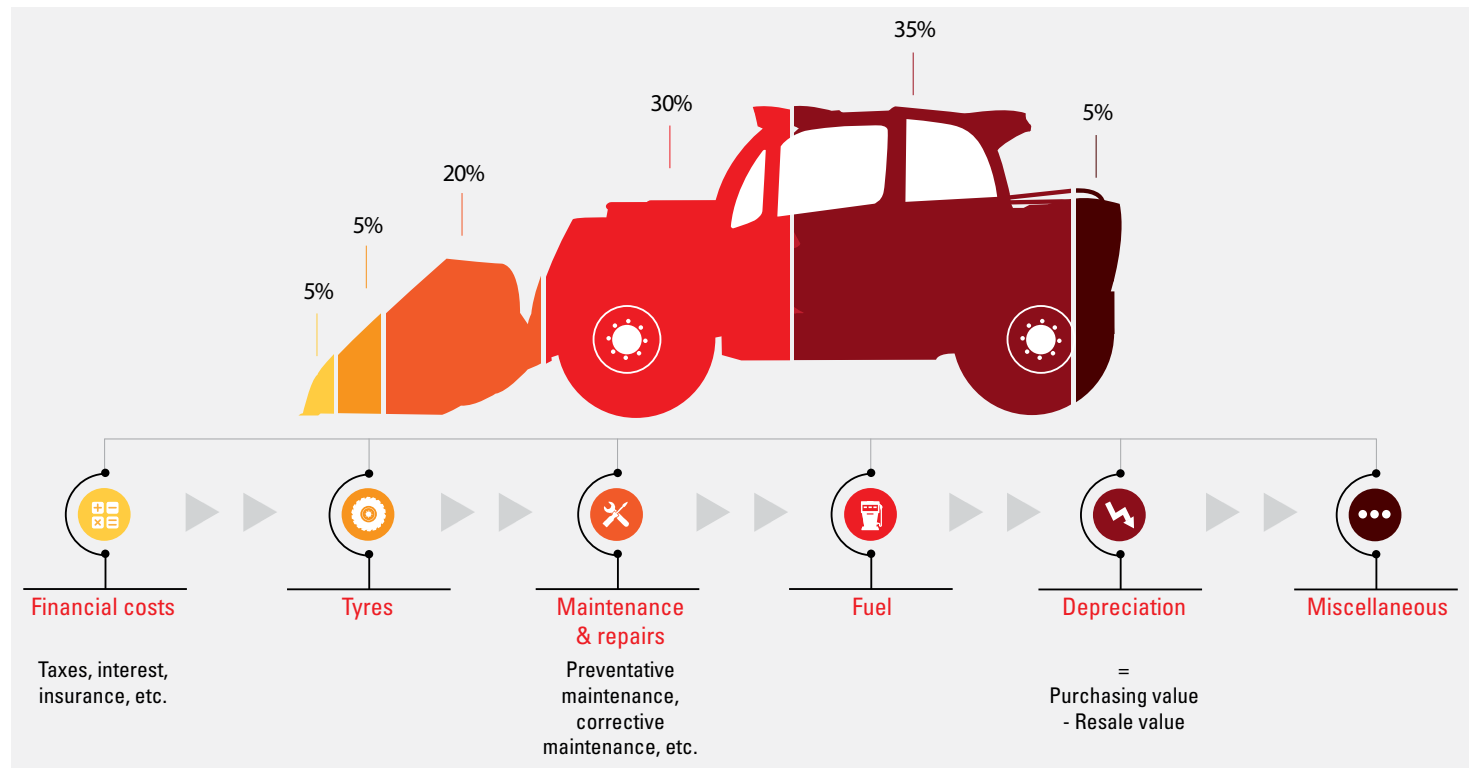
35%

30%

5%

20%

5%

5%

Financial costs

Taxes, interest, insurance, etc.

Tyres

Maintenance & repairs

Preventative maintenance, corrective maintenance, etc.

Fuel

Depreciation

= Purchasing value - Resale value

Miscellaneous